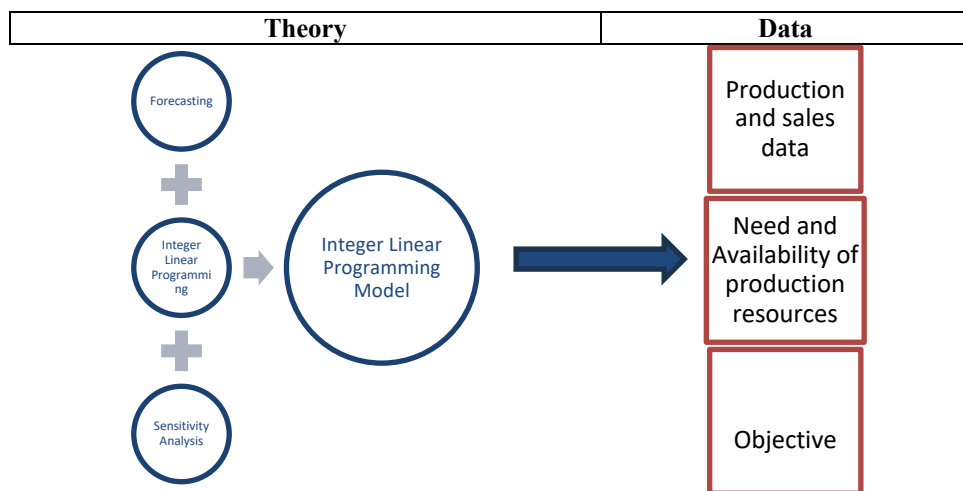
| Theory | Data |
|---|---|

Forecasting

Integer Linear Programming

Sensitivity Analysis

Integer Linear Programming Model

Production and sales data

Need and Availability of production resources

Objective